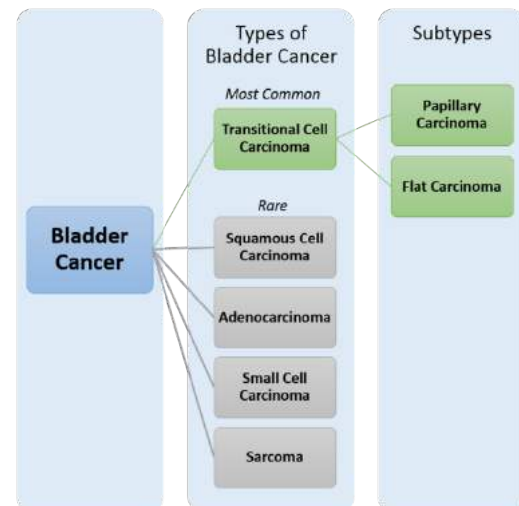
Types of Bladder Cancer

Subtypes

Bladder Cancer

Most Common

Transitional Cell Carcinoma

Papillary Carcinoma

Flat Carcinoma

Rare

Squamous Cell Carcinoma

Adenocarcinoma

Small Cell Carcinoma

Sarcoma